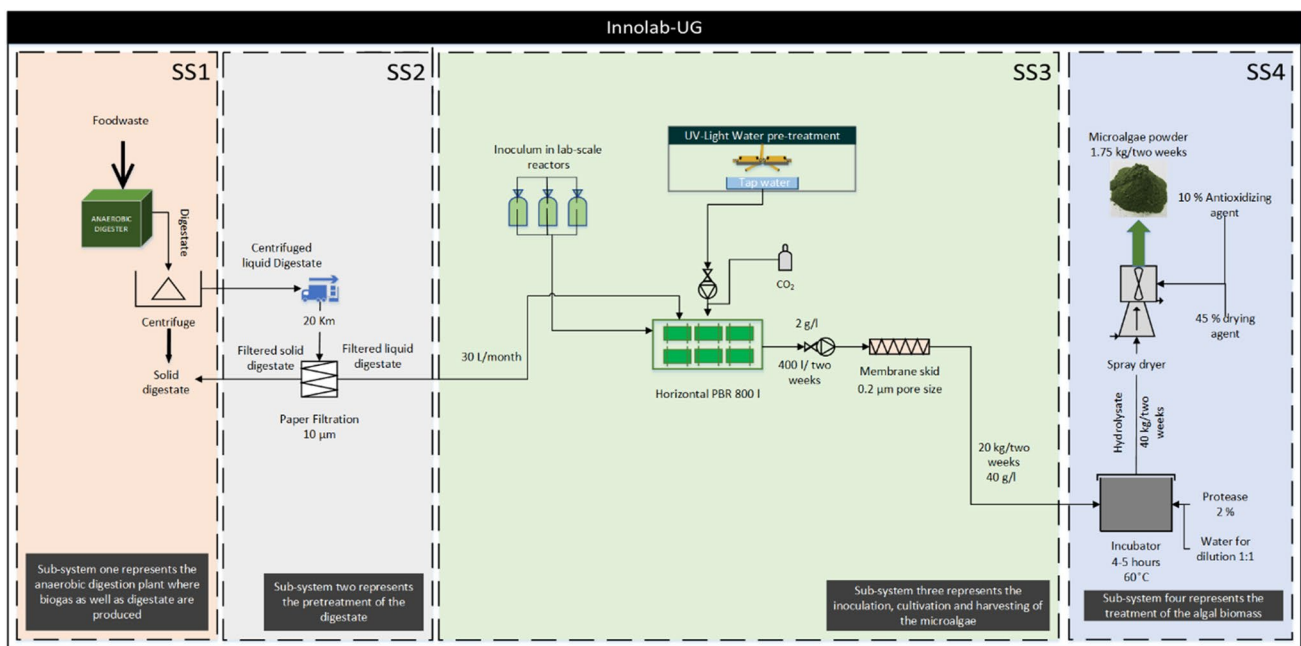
Innolab-UG

SS1

Foodwaste

ANAEROBIC DIGESTER

Digestate

Centrifuge

Solid digestate

Sub-system one represents the anaerobic digestion plant where biogas as well as digestate are produced

SS2

Centrifuged liquid Digestate

20 Km

Filtered solid digestate

Filtered liquid digestate

Paper Filtration 10 µm

Sub-system two represents the pretreatment of the digestate

SS3

Inoculum in lab-scale reactors

UV-Light Water pre-treatment

Tap water

$CO_2$

30 L/month

Horizontal PBR 800 l

2 g/l

400 l/ two weeks

Membrane skid 0.2 µm pore size

20 kg/two weeks 40 g/l

Sub-system three represents the inoculation, cultivation and harvesting of the microalgae

SS4

Microalgae powder 1.75 kg/two weeks

10 % Antioxidizing agent

45 % drying agent

Spray dryer

Hydrolysate

40 kg/two weeks

Protease 2 %

Water for dilution 1:1

Incubator 4-5 hours 60°C

Sub-system four represents the treatment of the algal biomass